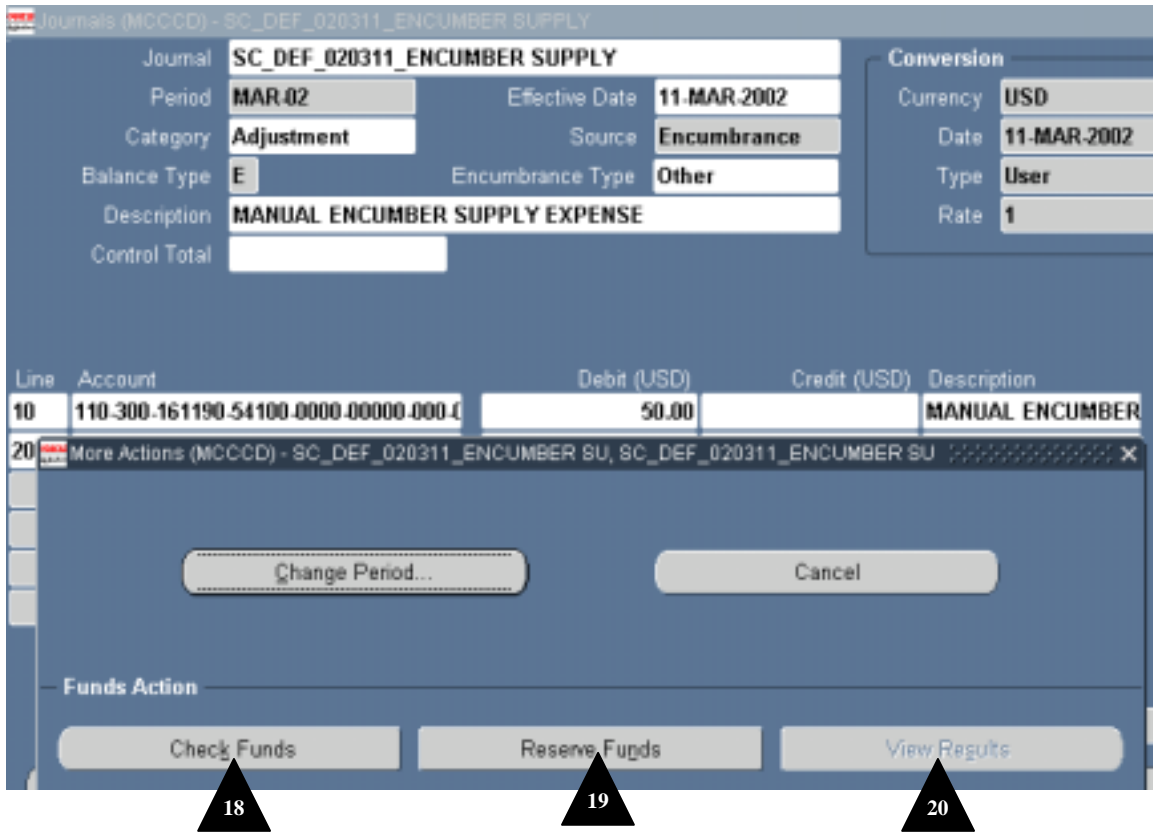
Journals (MCCCD) - SC_DEF_020311_ENCUMBER SUPPLY

Journal SC_DEF_020311_ENCUMBER SUPPLY

Period MAR-02

Effective Date 11-MAR-2002

Category Adjustment

Source Encumbrance

Balance Type E

Encumbrance Type Other

Description MANUAL ENCUMBER SUPPLY EXPENSE

Control Total

Conversion

Currency USD

Date 11-MAR-2002

Type User

Rate 1

| Line | Account | Debit (USD) | Credit (USD) | Description |
|---|---|---|---|---|
| 10 | 110-300-161190-54100-0000-00000-000-0 | 50.00 | | MANUAL ENCUMBER |
| 20 | | | | |

More Actions (MCCCD) - SC_DEF_020311_ENCUMBER SU, SC_DEF_020311_ENCUMBER SU

Change Period...

Cancel

Funds Action

Check Funds

Reserve Funds

View Results

18

19

20